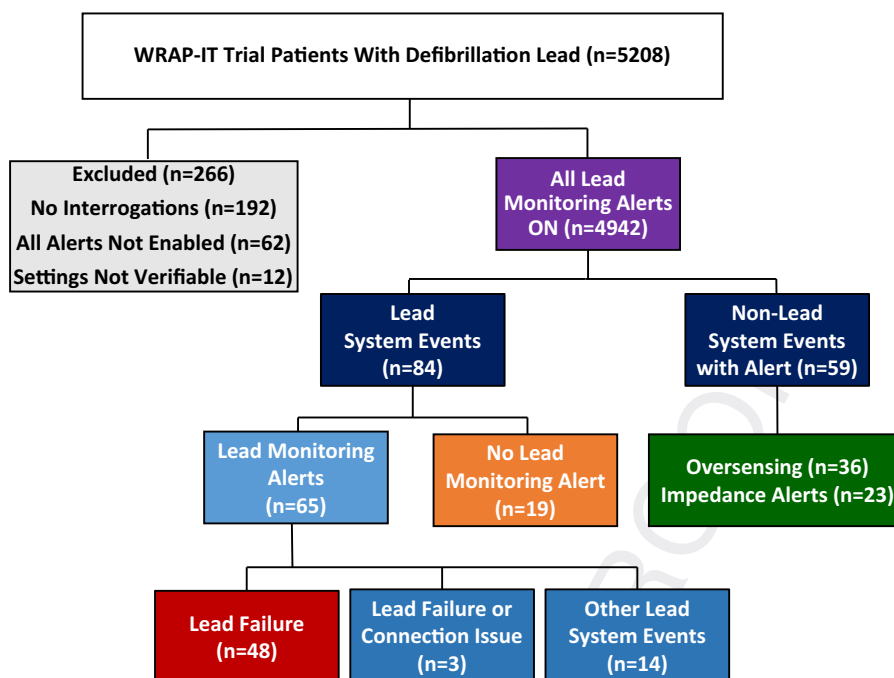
WRAP-IT Trial Patients With Defibrillation Lead (n=5208)

Excluded (n=266)
No Interrogations (n=192)
All Alerts Not Enabled (n=62)
Settings Not Verifiable (n=12)

All Lead Monitoring Alerts ON (n=4942)

Lead System Events (n=84)

Non-Lead System Events with Alert (n=59)

Lead Monitoring Alerts (n=65)

No Lead Monitoring Alert (n=19)

Oversensing (n=36)
Impedance Alerts (n=23)

Lead Failure (n=48)

Lead Failure or Connection Issue (n=3)

Other Lead System Events (n=14)